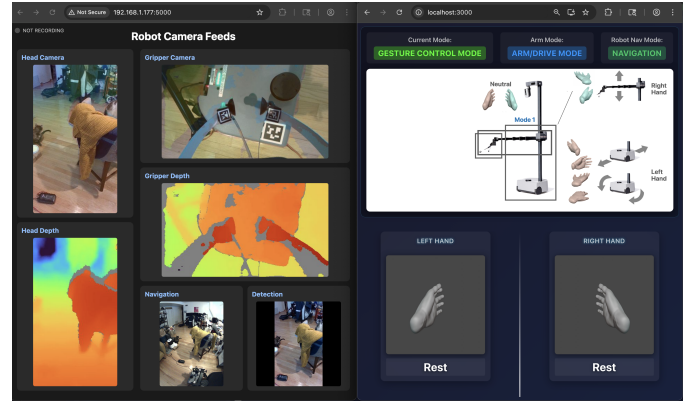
Not Secure 192.168.1.177:5000

NOT RECORDING

Robot Camera Feeds

Head Camera

Gripper Camera

Gripper Depth

Head Depth

Navigation

Detection

localhost:3000

Current Mode:
GESTURE CONTROL MODE

Arm Mode:
ARM/DRIVE MODE

Robot Nav Mode:
NAVIGATION

Neutral

Mode 1

Right Hand

Left Hand

LEFT HAND

Rest

RIGHT HAND

Rest